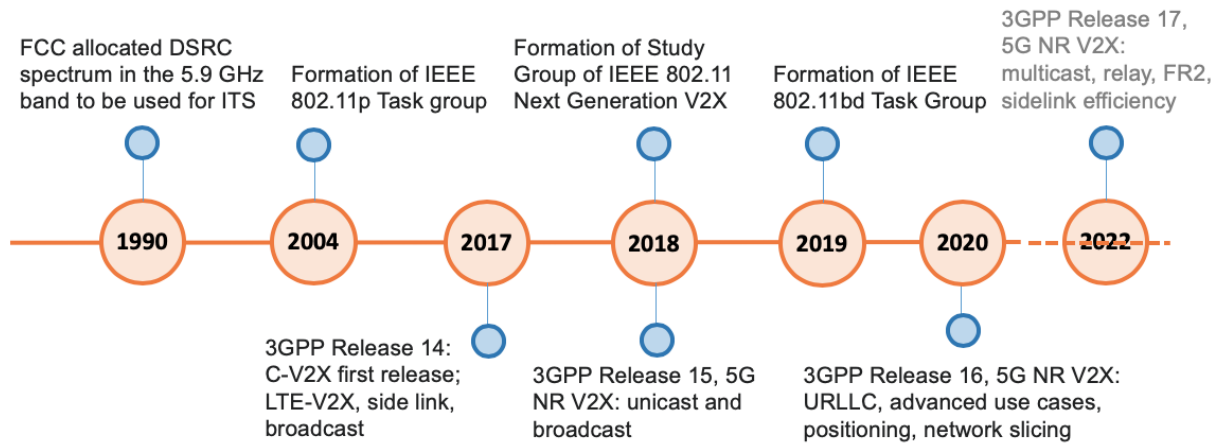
FCC allocated DSRC spectrum in the 5.9 GHz band to be used for ITS

Formation of IEEE 802.11p Task group

Formation of Study Group of IEEE 802.11 Next Generation V2X

Formation of IEEE 802.11bd Task Group

3GPP Release 17, 5G NR V2X: multicast, relay, FR2, sidelink efficiency

1990

2004

2017

2018

2019

2020

2022

3GPP Release 14: C-V2X first release; LTE-V2X, side link, broadcast

3GPP Release 15, 5G NR V2X: unicast and broadcast

3GPP Release 16, 5G NR V2X: URLLC, advanced use cases, positioning, network slicing